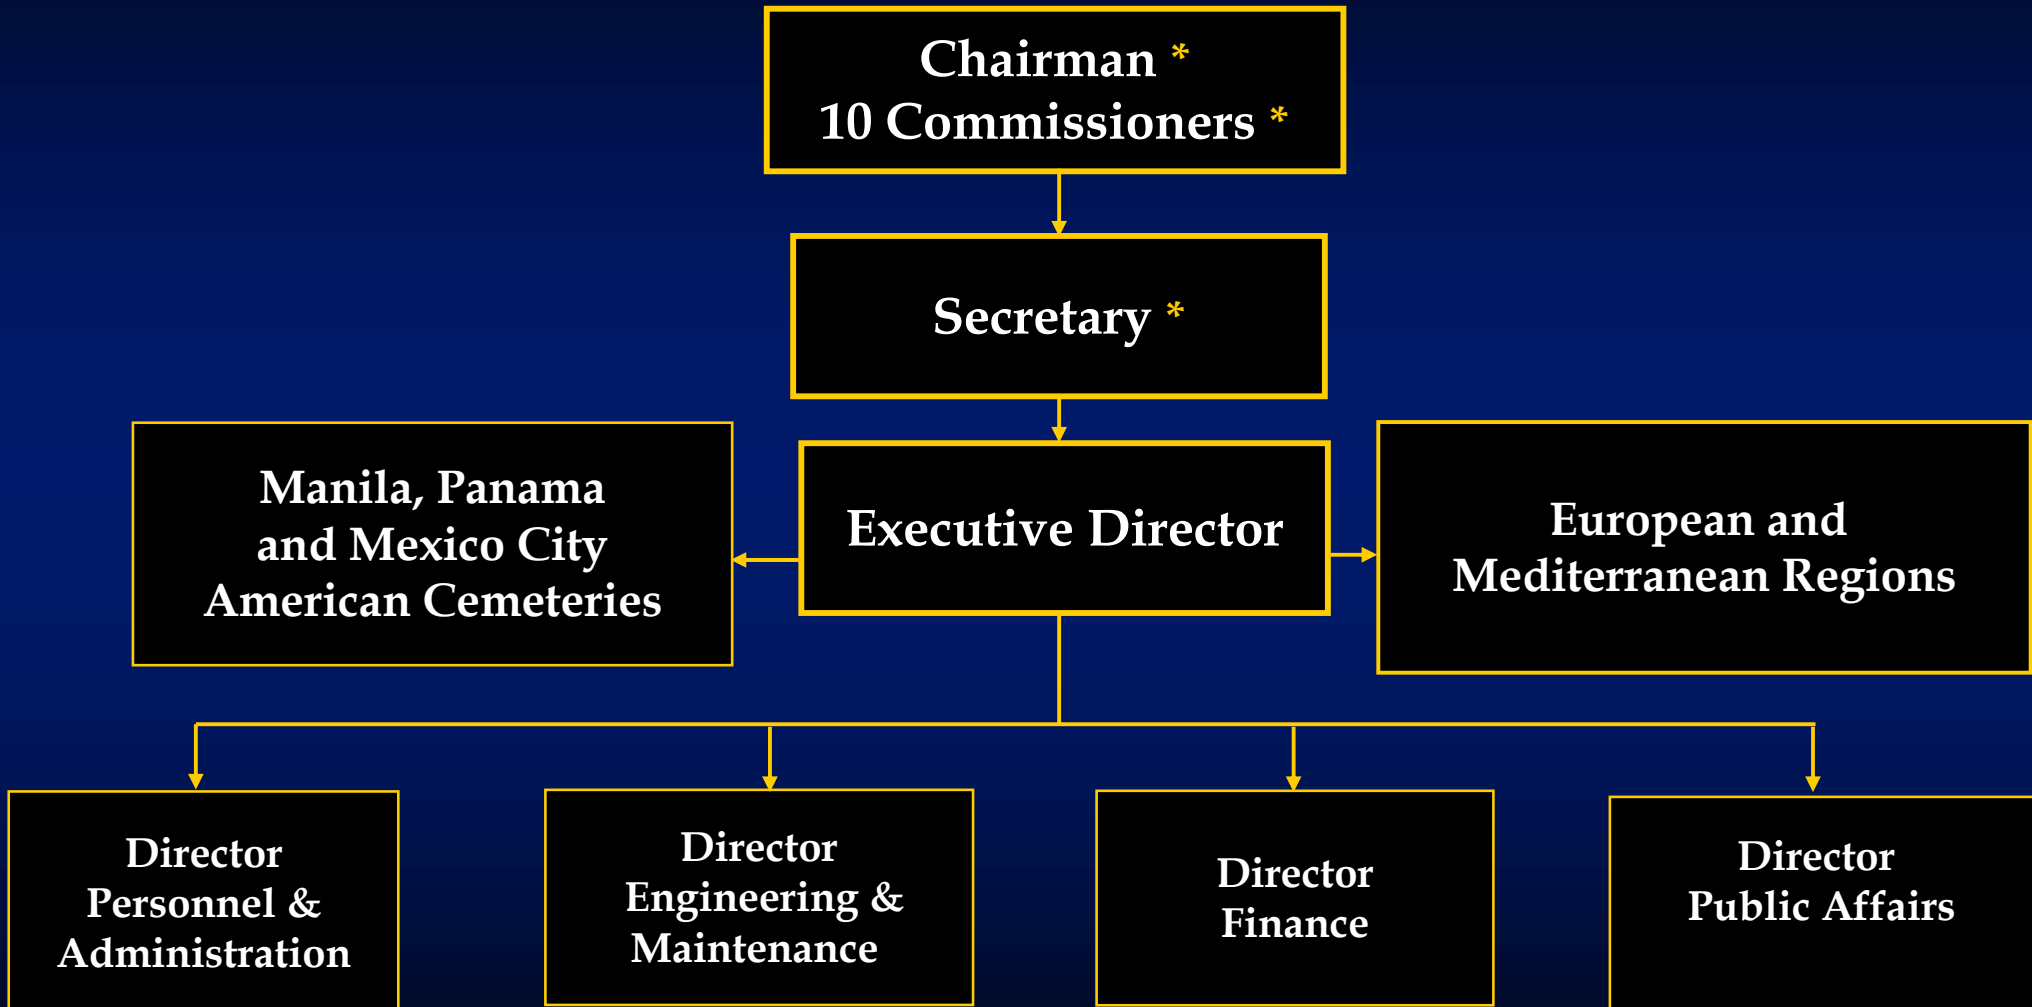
Chairman *
10 Commissioners *

Secretary *

Manila, Panama and Mexico City American Cemeteries

Executive Director

European and Mediterranean Regions

Director Personnel & Administration

Director Engineering & Maintenance

Director Finance

Director Public Affairs